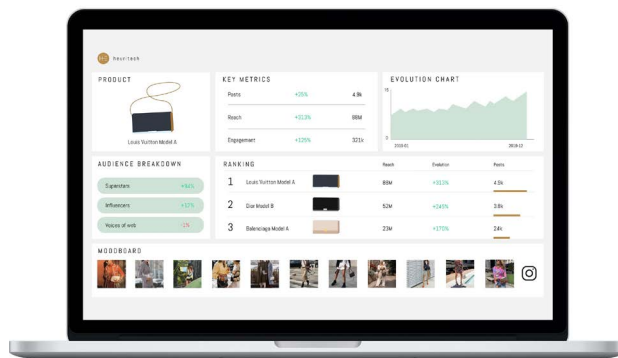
heuritech

PRODUCT

Louis Vuitton Model A

KEY METRICS

| | | |
|---|---|---|
| Posts | +25% | 4.9k |
| Reach | +313% | 98M |
| Engagement | +125% | 321k |

EVOLUTION CHART

10

0

2019-01

2019-12

AUDIENCE BREAKDOWN

Superstars +91%

Influencers +17%

Voices of web -1%

RANKING

| | | Reach | Evolution | Posts |
|---|---|---|---|---|
| 1 | Louis Vuitton Model A | 89M | +313% | 4.9k |
| 2 | Dior Model B | 52M | +245% | 3.8k |
| 3 | Balenciaga Model A | 23M | +170% | 2.4k |

MOODBOARD